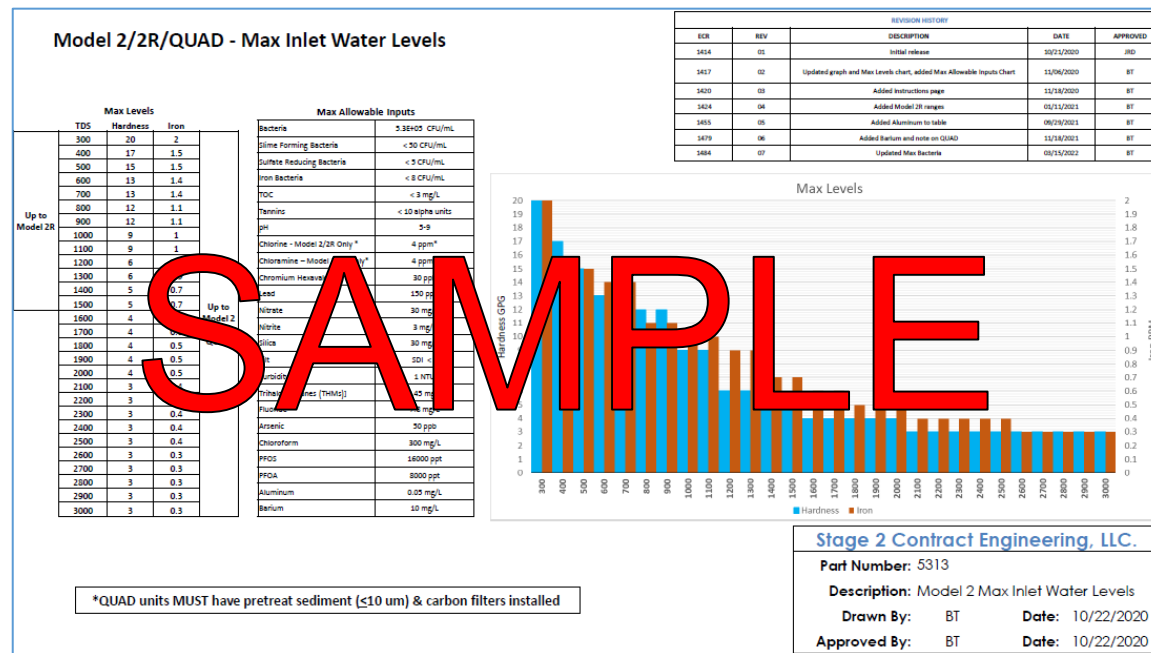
Model 2/2R/QUAD - Max Inlet Water Levels

| ECR | REV | DESCRIPTION | DATE | APPROVED |
|---|---|---|---|---|
| REVISION HISTORY | | | | |
| 1414 | 01 | Initial release | 10/21/2020 | JRD |
| 1417 | 02 | Updated graph and Max Levels chart, added Max Allowable Inputs Chart | 11/06/2020 | BT |
| 1420 | 03 | Added instructions page | 11/18/2020 | BT |
| 1424 | 04 | Added Model 2R ranges | 01/11/2021 | BT |
| 1455 | 05 | Added Aluminum to table | 09/29/2021 | BT |
| 1479 | 06 | Added Barium and note on QUAD | 11/18/2021 | BT |
| 1484 | 07 | Updated Max Bacteria | 03/15/2022 | BT |

Max Levels

| | TDS | Hardness | Iron | |
|---|---|---|---|---|
| Up to Model 2R | 300 | 20 | 2 | |
| | 400 | 17 | 1.5 | |
| | 500 | 15 | 1.5 | |
| | 600 | 13 | 1.4 | |
| | 700 | 13 | 1.4 | |
| | 800 | 12 | 1.1 | |
| | 900 | 12 | 1.1 | |
| | 1000 | 9 | 1 | |
| | 1100 | 9 | 1 | |
| | 1200 | 6 | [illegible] | |
| | 1300 | 6 | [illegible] | |
| | 1400 | 5 | 0.7 | Up to Model 2 |
| | 1500 | 5 | 0.7 | |
| | 1600 | 4 | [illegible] | |
| | 1700 | 4 | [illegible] | |
| | 1800 | 4 | 0.5 | |
| | 1900 | 4 | 0.5 | |
| | 2000 | 4 | 0.5 | |
| | 2100 | 3 | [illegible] | |
| | 2200 | 3 | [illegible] | |
| | 2300 | 3 | 0.4 | |
| | 2400 | 3 | 0.4 | |
| | 2500 | 3 | 0.4 | |
| | 2600 | 3 | 0.3 | |
| | 2700 | 3 | 0.3 | |
| | 2800 | 3 | 0.3 | |
| | 2900 | 3 | 0.3 | |
| | 3000 | 3 | 0.3 | |

Max Allowable Inputs

| | |
|---|---|
| Bacteria | 5.3E+05 CFU/mL |
| Slime Forming Bacteria | < 50 CFU/mL |
| Sulfate Reducing Bacteria | < 5 CFU/mL |
| Iron Bacteria | < 8 CFU/mL |
| TOC | < 3 mg/L |
| Tannins | < 10 alpha units |
| pH | 5-9 |
| Chlorine - Model 2/2R Only * | 4 ppm* |
| Chloramine – Model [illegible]ly* | 4 ppm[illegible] |
| Chromium Hexava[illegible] | 30 pp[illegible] |
| Lead | 150 pp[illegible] |
| Nitrate | 30 mg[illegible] |
| Nitrite | 3 mg/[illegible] |
| Silica | 30 mg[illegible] |
| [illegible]t | SDI < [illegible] |
| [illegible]urbidit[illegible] | 1 NTU |
| Trihal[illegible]nes (THMs)] | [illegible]45 m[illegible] |
| Fluoride | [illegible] |
| Arsenic | 50 ppb |
| Chloroform | 300 mg/L |
| PFOS | 16000 ppt |
| PFOA | 8000 ppt |
| Aluminum | 0.05 mg/L |
| Barium | 10 mg/L |

Max Levels
Hardness GPG
20 19 18 17 16 15 14 13 12 11 10 9 8 7 6 5 4 3 2 1 0
2 1.9 1.8 1.7 1.6 1.5 1.4 1.3 1.2 1.1 1 0.9 0.8 0.7 0.6 0.5 0.4 0.3 0.2 0.1 0
Iron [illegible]
300 400 500 600 700 800 900 1000 1100 1200 1300 1400 1500 1600 1700 1800 1900 2000 2100 2200 2300 2400 2500 2600 2700 2800 2900 3000
Hardness Iron

SAMPLE

Stage 2 Contract Engineering, LLC.
Part Number: 5313
Description: Model 2 Max Inlet Water Levels
Drawn By: BT Date: 10/22/2020
Approved By: BT Date: 10/22/2020

*QUAD units MUST have pretreat sediment (≤10 um) & carbon filters installed